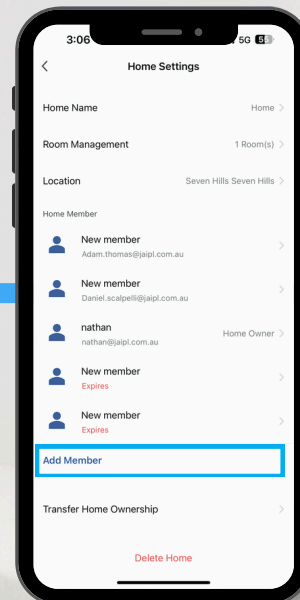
3:06

5G 56

Home Settings

Home Name
Home

Room Management
1 Room(s)

Location
Seven Hills Seven Hills

Home Member

New member
Adam.thomas@jaipl.com.au

New member
Daniel.scalpelli@jaipl.com.au

nathan
nathan@jaipl.com.au
Home Owner

New member
Expires

New member
Expires

Add Member

Transfer Home Ownership

Delete Home